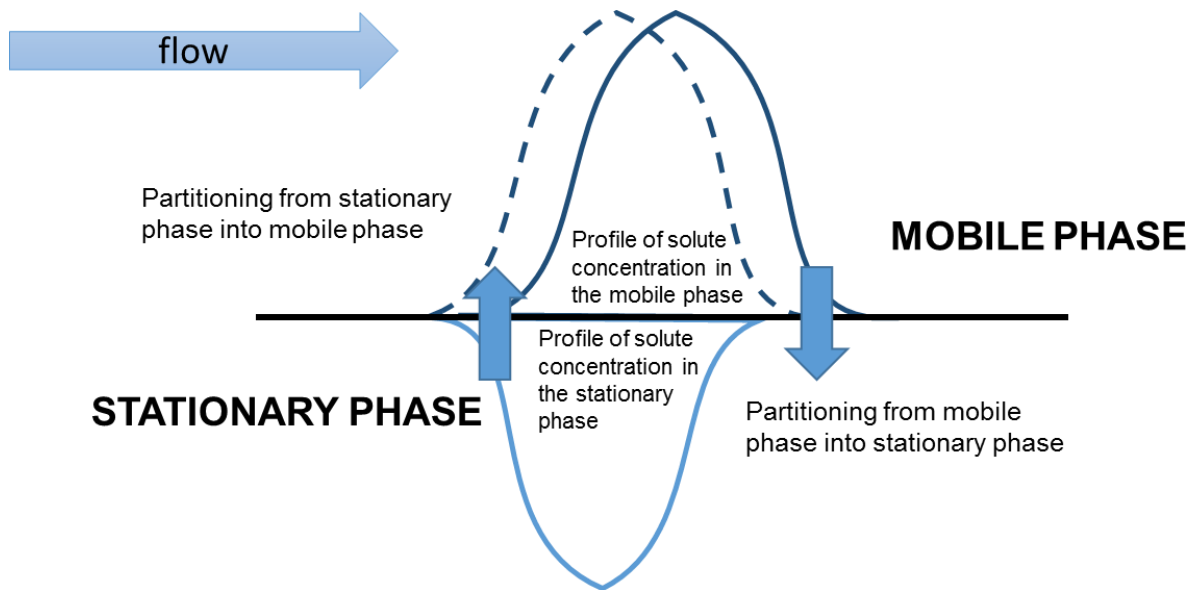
flow

Partitioning from stationary phase into mobile phase

Profile of solute concentration in the mobile phase

MOBILE PHASE

Profile of solute concentration in the stationary phase

STATIONARY PHASE

Partitioning from mobile phase into stationary phase